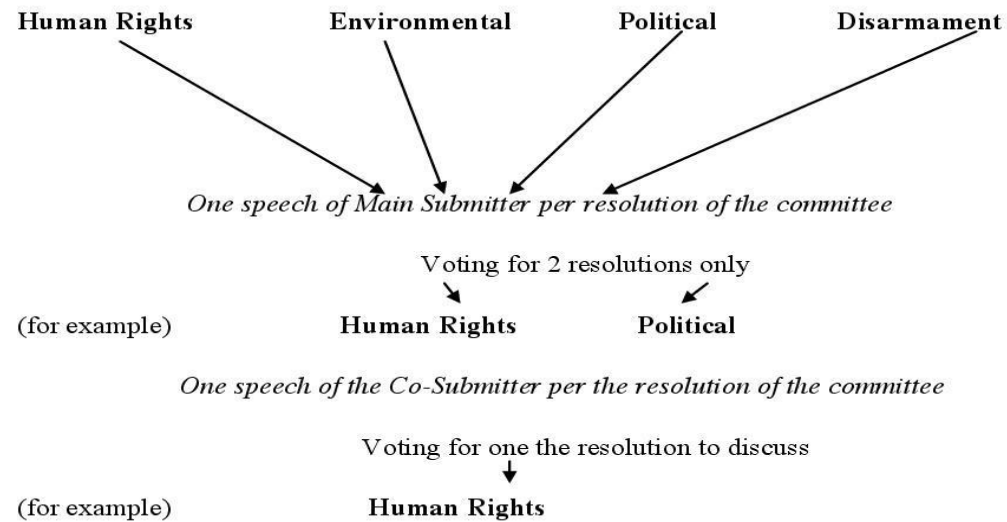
**Human Rights** **Environmental** **Political** **Disarmament**

*One speech of Main Submitter per resolution of the committee*

Voting for 2 resolutions only

(for example) **Human Rights** **Political**

*One speech of the Co-Submitter per the resolution of the committee*

Voting for one the resolution to discuss

(for example) **Human Rights**